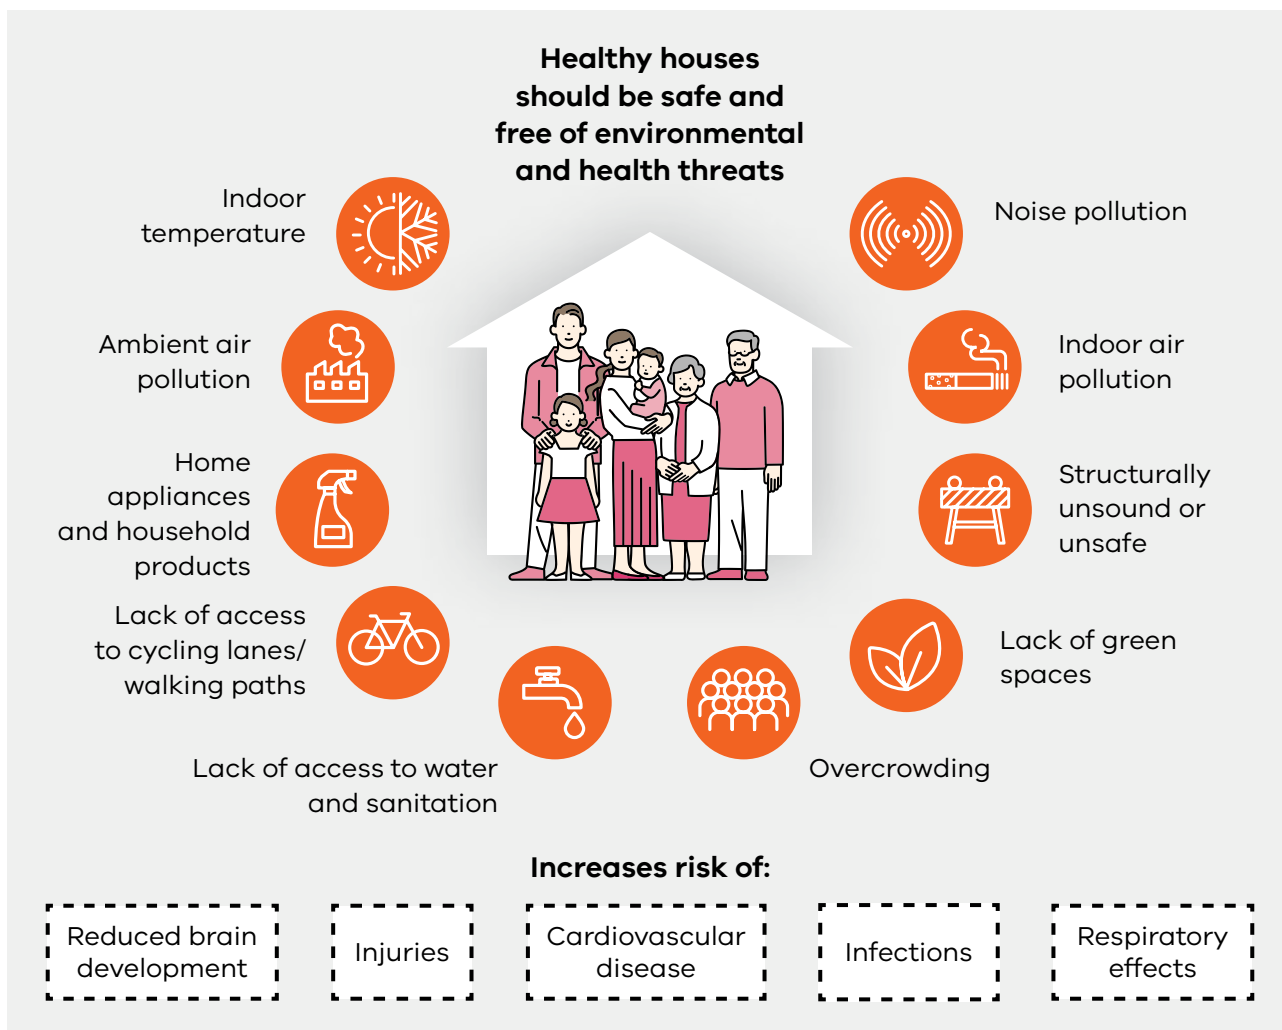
Healthy houses should be safe and free of environmental and health threats

Indoor temperature

Ambient air pollution

Home appliances and household products

Lack of access to cycling lanes/ walking paths

Lack of access to water and sanitation

Noise pollution

Indoor air pollution

Structurally unsound or unsafe

Lack of green spaces

Overcrowding

Increases risk of:

Reduced brain development

Injuries

Cardiovascular disease

Infections

Respiratory effects